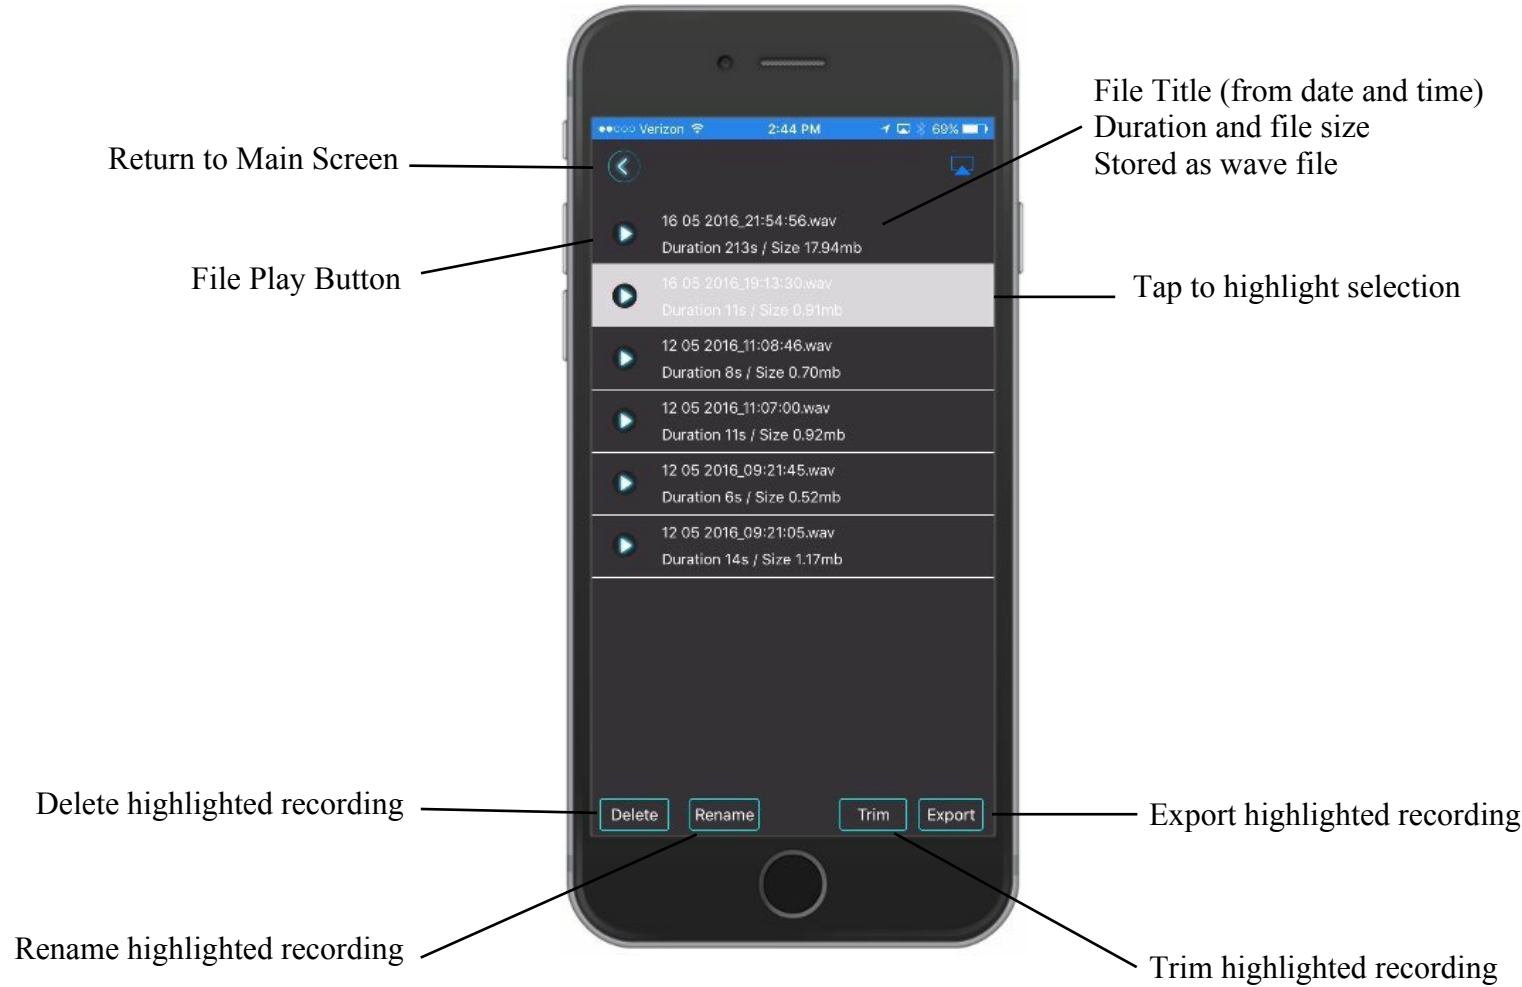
File Title (from date and time)
Duration and file size
Stored as wave file

●●○○○ Verizon 2:44 PM 69%

Return to Main Screen

16 05 2016_21:54:56.wav
Duration 213s / Size 17.94mb

File Play Button

16 05 2016_19:13:30.wav
Duration 11s / Size 0.91mb

Tap to highlight selection

12 05 2016_11:08:46.wav
Duration 8s / Size 0.70mb

12 05 2016_11:07:00.wav
Duration 11s / Size 0.92mb

12 05 2016_09:21:45.wav
Duration 6s / Size 0.52mb

12 05 2016_09:21:05.wav
Duration 14s / Size 1.17mb

Delete highlighted recording

Delete Rename Trim Export

Export highlighted recording

Rename highlighted recording

Trim highlighted recording